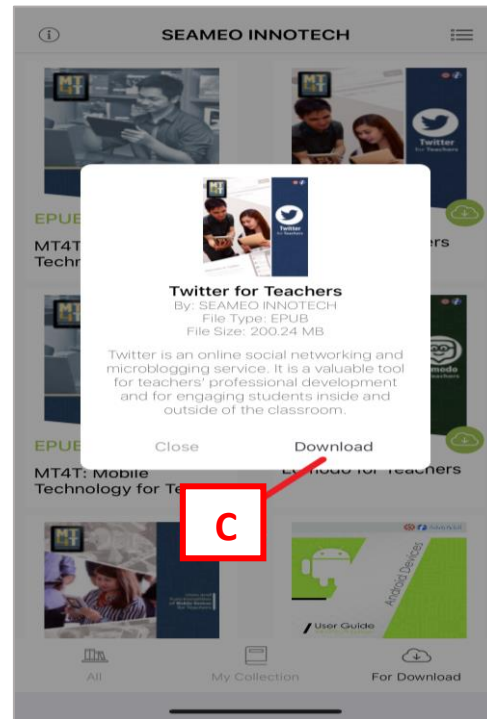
SEAMEO INNOTECH

MT4T

EPUB

MT4T Techn

Twitter for Teachers

rs

Twitter for Teachers
By: SEAMEO INNOTECH
File Type: EPUB
File Size: 200.24 MB

Twitter is an online social networking and microblogging service. It is a valuable tool for teachers' professional development and for engaging students inside and outside of the classroom.

Close Download

EPUB

MT4T: Mobile Technology for Te

Edmodo for Teachers

C

Android Devices

User Guide

All

My Collection

For Download